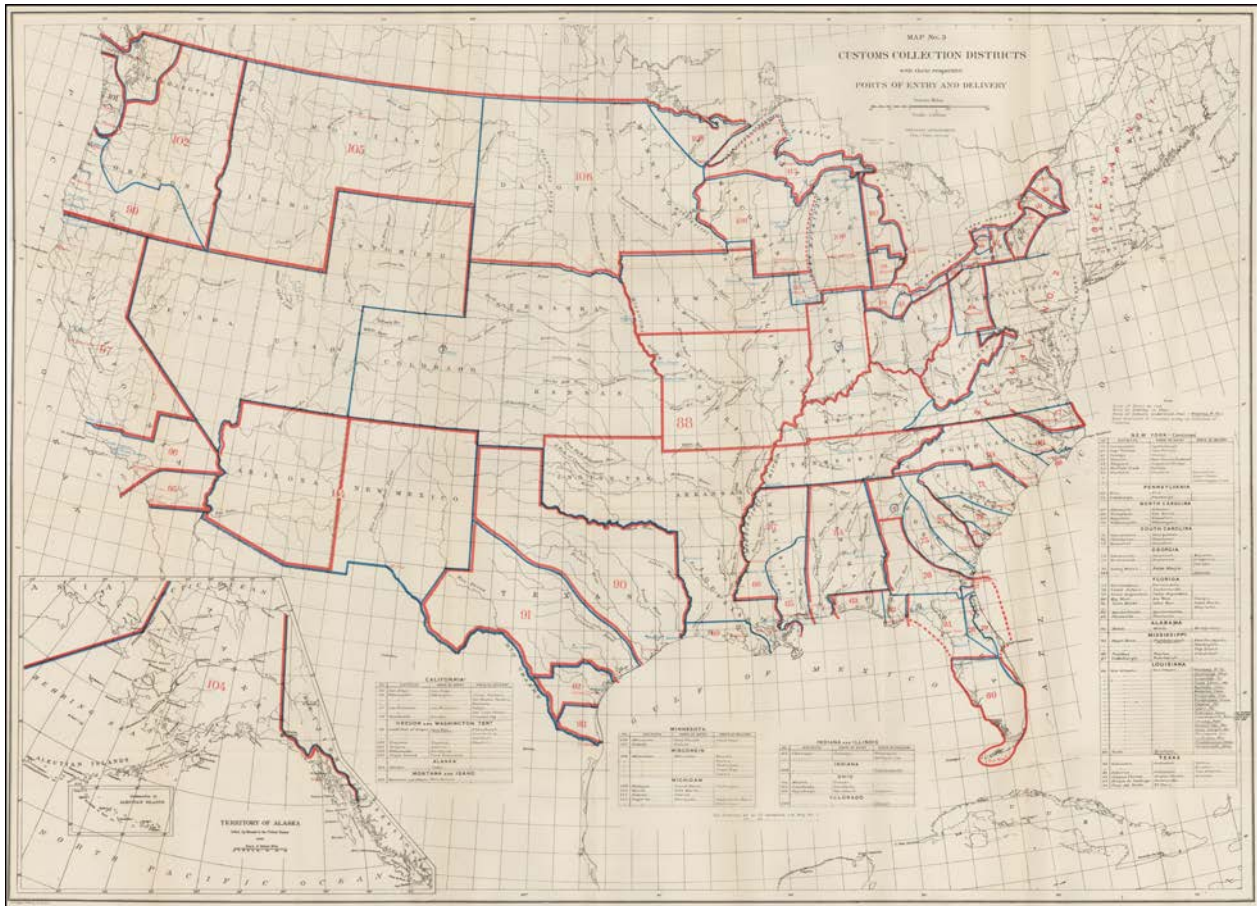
MAP No. 3
CUSTOMS COLLECTION DISTRICTS
with their respective
PORTS OF ENTRY AND DELIVERY

WASHINGTON
OREGON
IDAHO
MONTANA
DAKOTA
MINNESOTA
WYOMING
NEBRASKA
IOWA
NEVADA
UTAH
COLORADO
KANSAS
CALIFORNIA
ARIZONA
NEW MEXICO
ARKANSAS
TEXAS
TENNESSEE
PACIFIC OCEAN
GULF OF MEXICO
ATLANTIC OCEAN

102
105
106
99
97
96
95
88
93
90
91
92
104

CALIFORNIA
OREGON AND WASHINGTON TERY.
ALASKA
MONTANA AND IDAHO

MINNESOTA
WISCONSIN
MICHIGAN

INDIANA AND ILLINOIS
INDIANA
OHIO
COLORADO

NEW YORK
PENNSYLVANIA
NORTH CAROLINA
SOUTH CAROLINA
GEORGIA
FLORIDA
ALABAMA
MISSISSIPPI
LOUISIANA
TEXAS

ALEUTIAN ISLANDS
BEHRING SEA
NORTH PACIFIC OCEAN
TERRITORY OF ALASKA